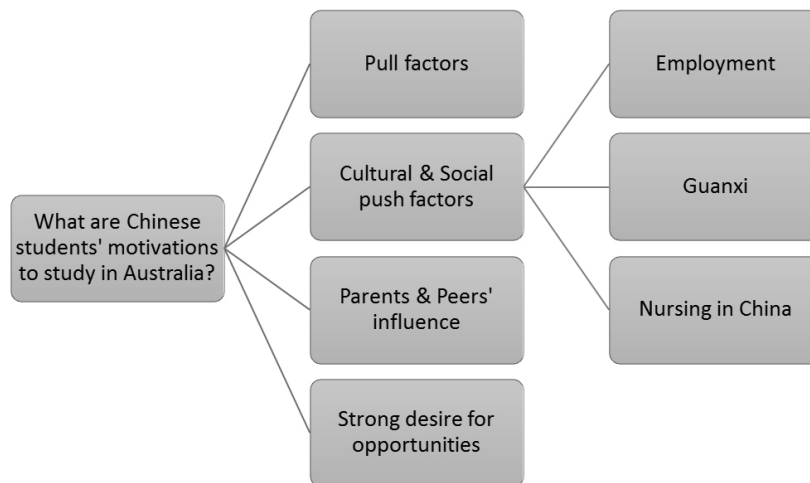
What are Chinese students' motivations to study in Australia?

Pull factors

Cultural & Social push factors

Parents & Peers' influence

Strong desire for opportunities

Employment

Guanxi

Nursing in China